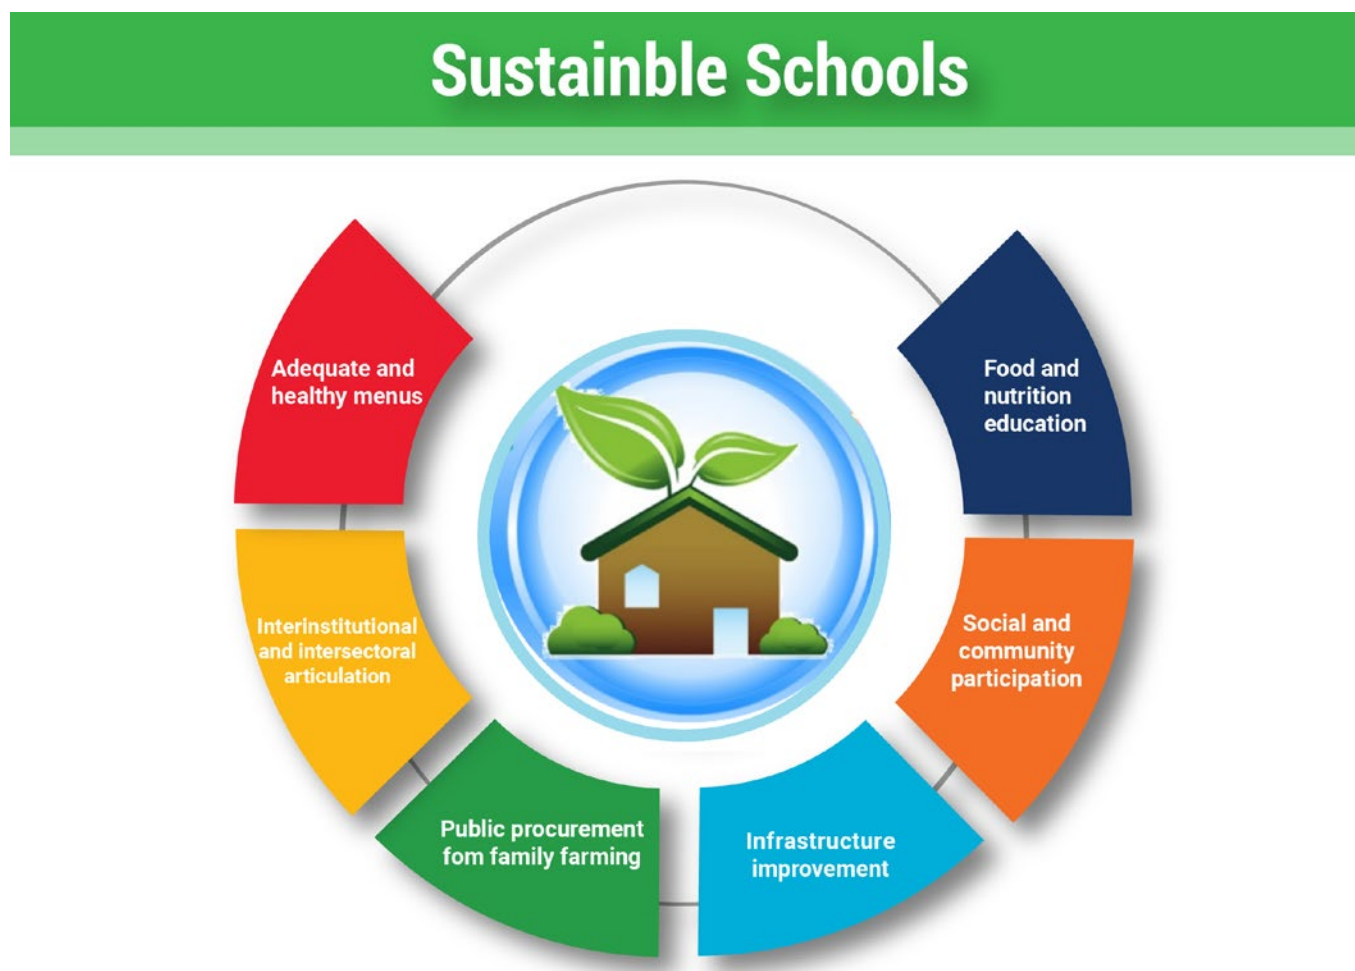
Sustainble Schools

Adequate and healthy menus

Food and nutrition education

Interinstitutional and intersectoral articulation

Social and community participation

Public procurement fom family farming

Infrastructure improvement